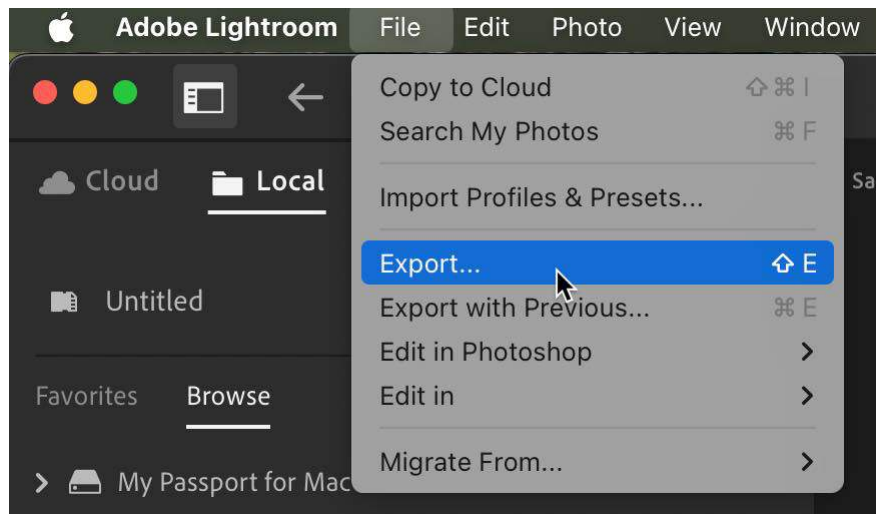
Adobe Lightroom File Edit Photo View Window

Cloud Local

Untitled

Favorites Browse

My Passport for Mac

Sa

Copy to Cloud ⇧⌘I
Search My Photos ⌘F

Import Profiles & Presets...

Export... ⇧E
Export with Previous... ⌘E
Edit in Photoshop >
Edit in >

Migrate From... >